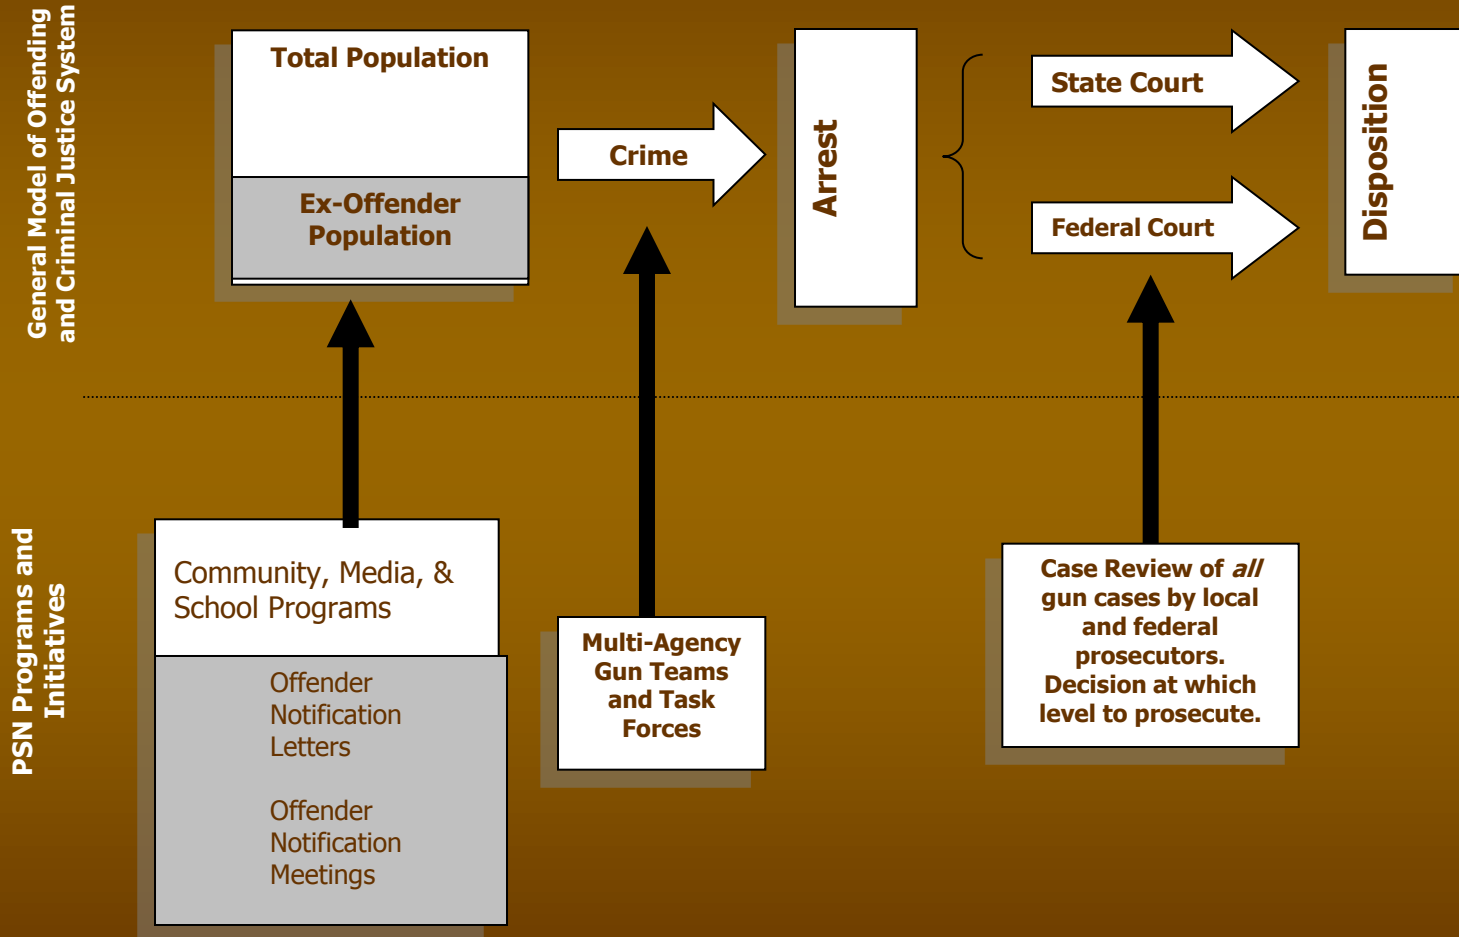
General Model of Offending and Criminal Justice System

Total Population

Ex-Offender Population

Crime

Arrest

State Court

Federal Court

Disposition

PSN Programs and Initiatives

Community, Media, & School Programs

Offender Notification Letters

Offender Notification Meetings

Multi-Agency Gun Teams and Task Forces

Case Review of *all* gun cases by local and federal prosecutors. Decision at which level to prosecute.